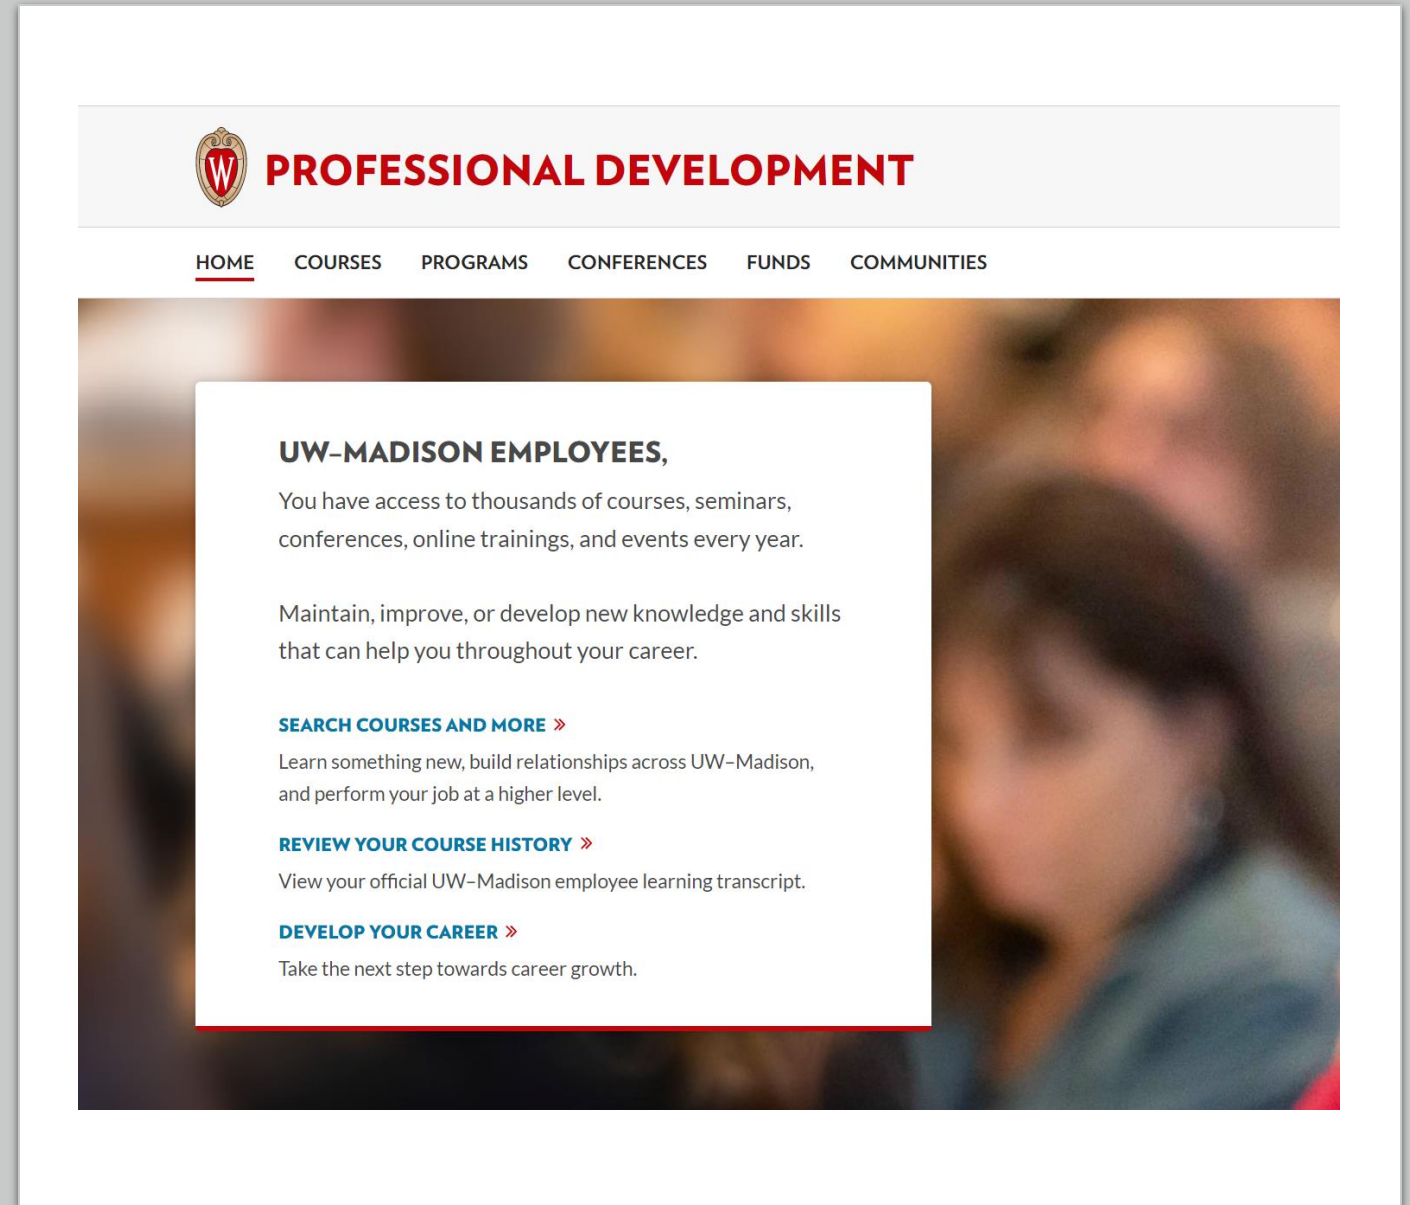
W

PROFESSIONAL DEVELOPMENT

HOME COURSES PROGRAMS CONFERENCES FUNDS COMMUNITIES

UW–MADISON EMPLOYEES,

You have access to thousands of courses, seminars, conferences, online trainings, and events every year.

Maintain, improve, or develop new knowledge and skills that can help you throughout your career.

SEARCH COURSES AND MORE »

Learn something new, build relationships across UW–Madison, and perform your job at a higher level.

REVIEW YOUR COURSE HISTORY »

View your official UW–Madison employee learning transcript.

DEVELOP YOUR CAREER »

Take the next step towards career growth.